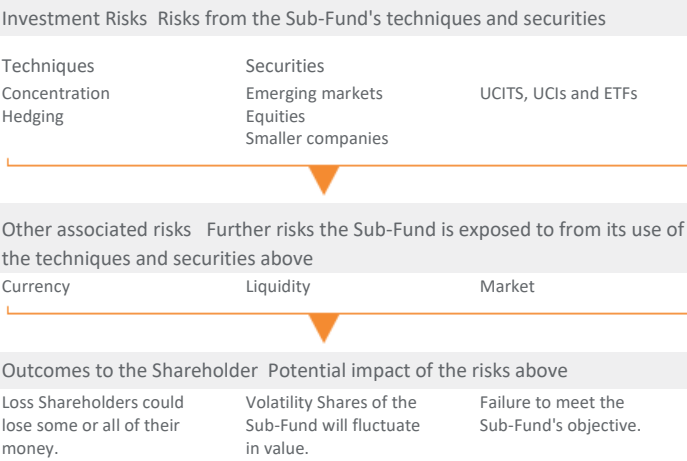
Investment Risks Risks from the Sub-Fund's techniques and securities

Techniques
Concentration
Hedging

Securities
Emerging markets
Equities
Smaller companies

UCITS, UCIs and ETFs

Other associated risks Further risks the Sub-Fund is exposed to from its use of the techniques and securities above

Currency

Liquidity

Market

Outcomes to the Shareholder Potential impact of the risks above

Loss Shareholders could lose some or all of their money.

Volatility Shares of the Sub-Fund will fluctuate in value.

Failure to meet the Sub-Fund's objective.